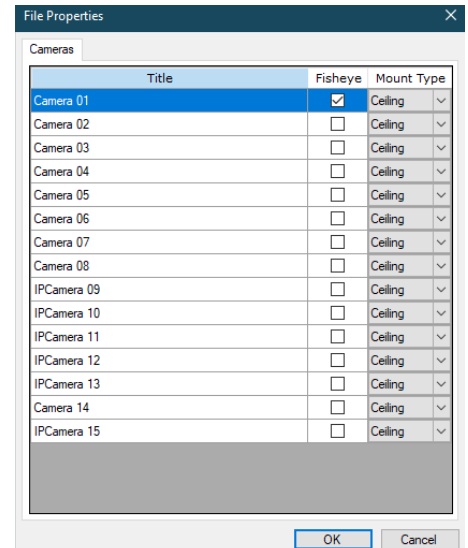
File Properties

Cameras

| Title | Fisheye | Mount Type |
|---|---|---|
| Camera 01 | ☑ | Ceiling |
| Camera 02 | ☐ | Ceiling |
| Camera 03 | ☐ | Ceiling |
| Camera 04 | ☐ | Ceiling |
| Camera 05 | ☐ | Ceiling |
| Camera 06 | ☐ | Ceiling |
| Camera 07 | ☐ | Ceiling |
| Camera 08 | ☐ | Ceiling |
| IPCamera 09 | ☐ | Ceiling |
| IPCamera 10 | ☐ | Ceiling |
| IPCamera 11 | ☐ | Ceiling |
| IPCamera 12 | ☐ | Ceiling |
| IPCamera 13 | ☐ | Ceiling |
| Camera 14 | ☐ | Ceiling |
| IPCamera 15 | ☐ | Ceiling |

OK Cancel